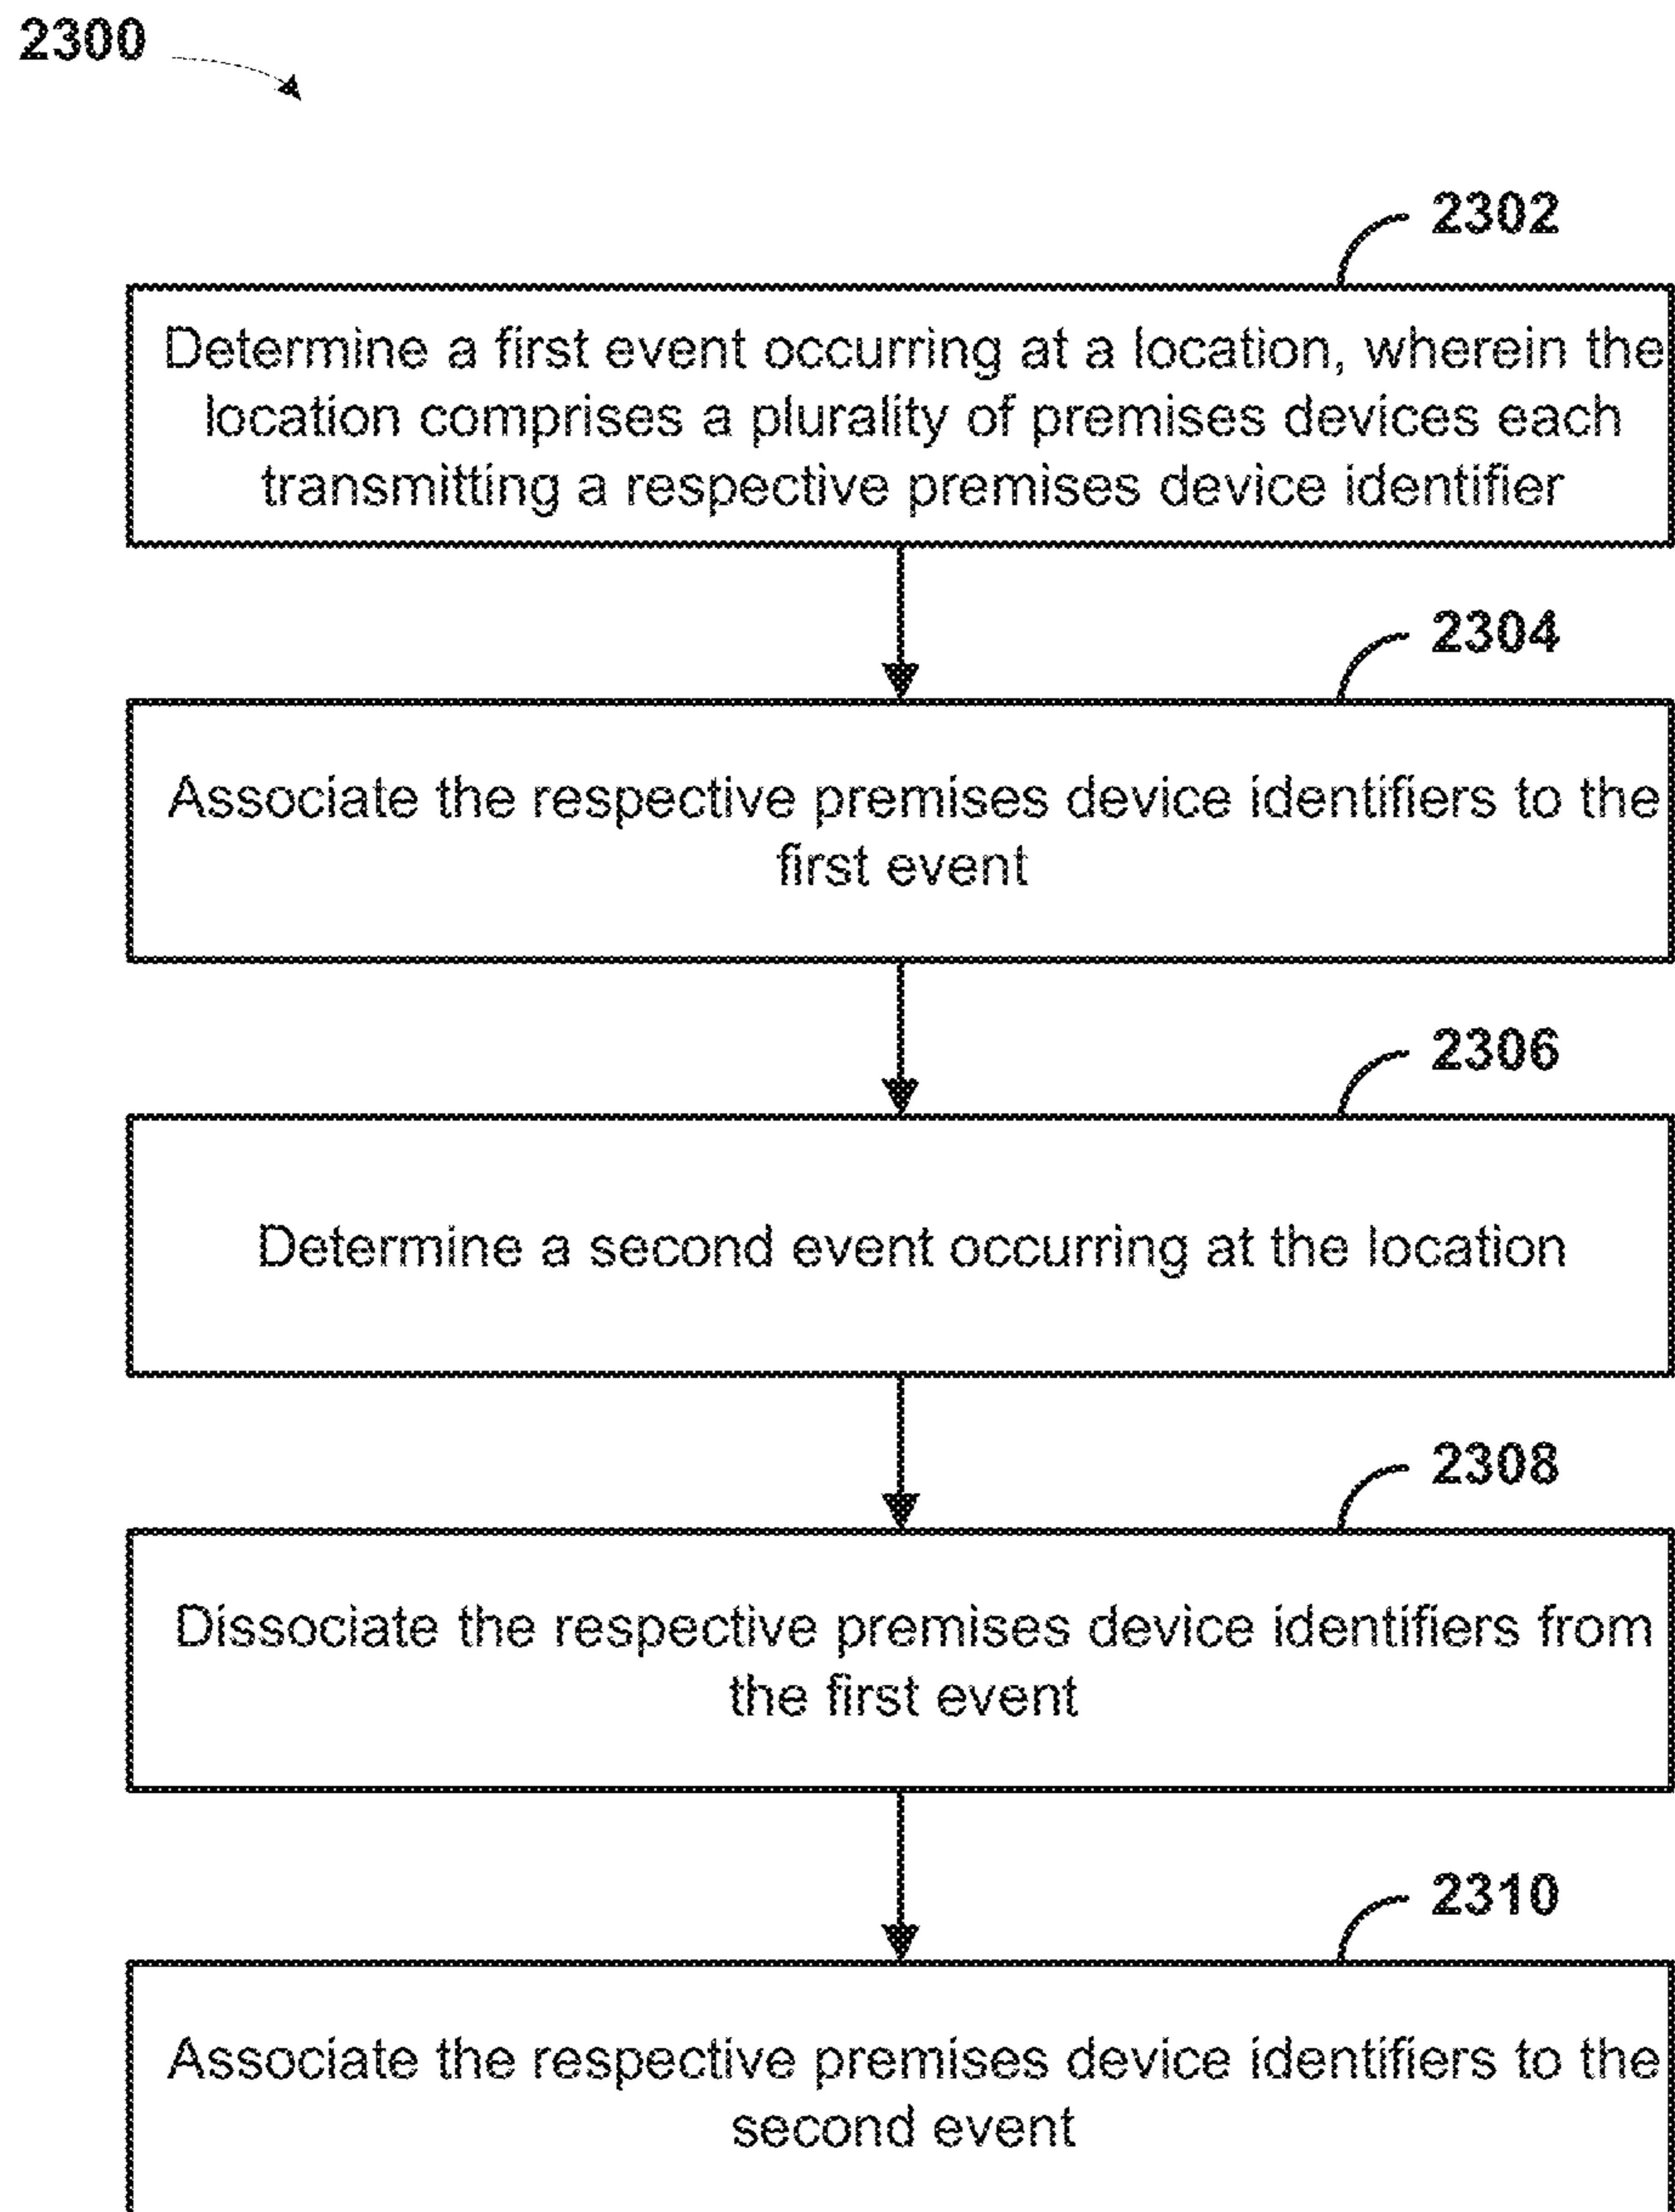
2300

2302

Determine a first event occurring at a location, wherein the location comprises a plurality of premises devices each transmitting a respective premises device identifier

2304

Associate the respective premises device identifiers to the first event

2306

Determine a second event occurring at the location

2308

Dissociate the respective premises device identifiers from the first event

2310

Associate the respective premises device identifiers to the second event